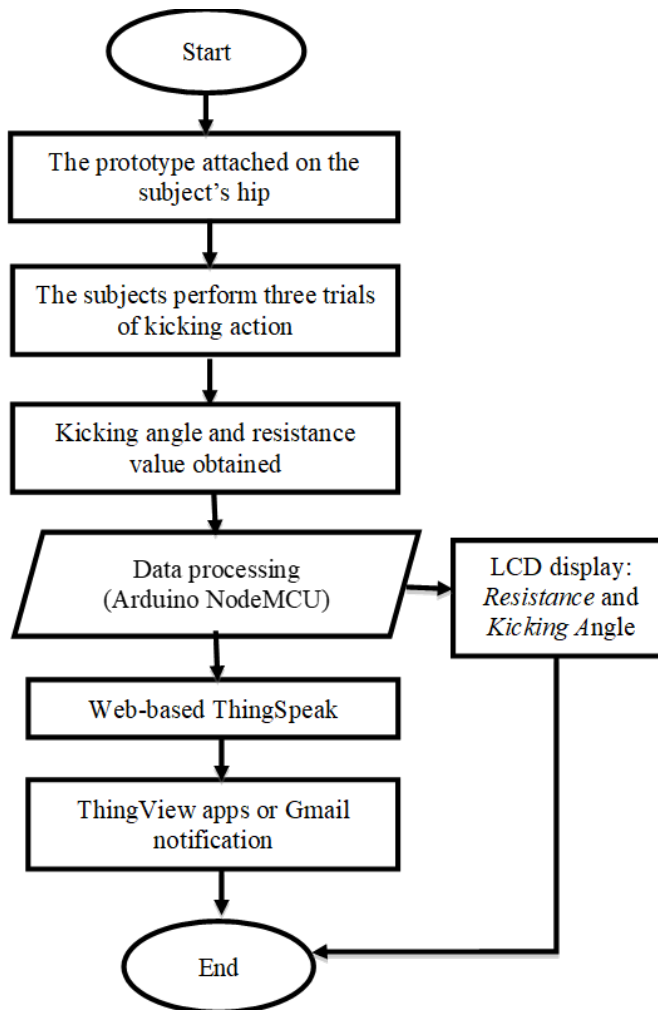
Start

The prototype attached on the subject's hip

The subjects perform three trials of kicking action

Kicking angle and resistance value obtained

Data processing (Arduino NodeMCU)

LCD display: *Resistance* and *Kicking A*ngle

Web-based ThingSpeak

ThingView apps or Gmail notification

End